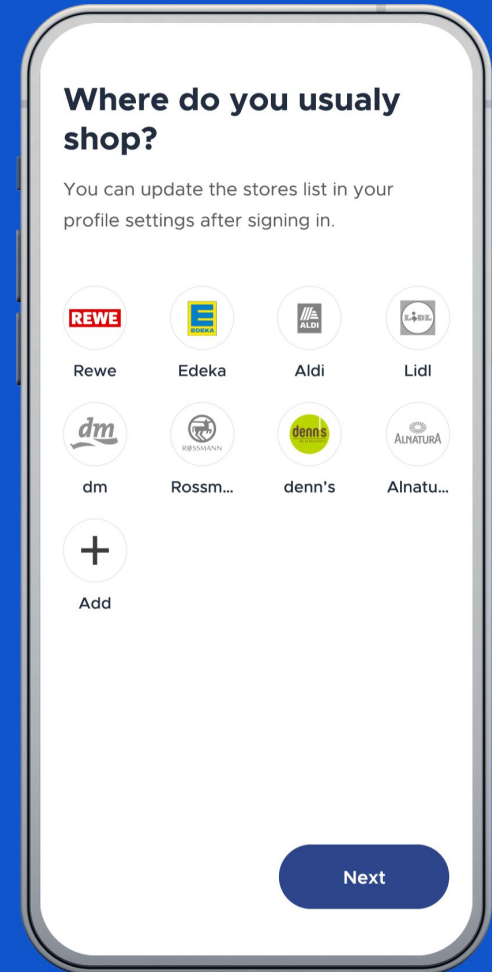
Where do you usualy shop?

You can update the stores list in your profile settings after signing in.

REWE
Rewe

E
EDEKA
Edeka

ALDI
Aldi

LIDL
Lidl

dm
dm

ROSSMANN
Rossm...

denn's
denn's

ALNATURA
Alnatu...

+
Add

Next